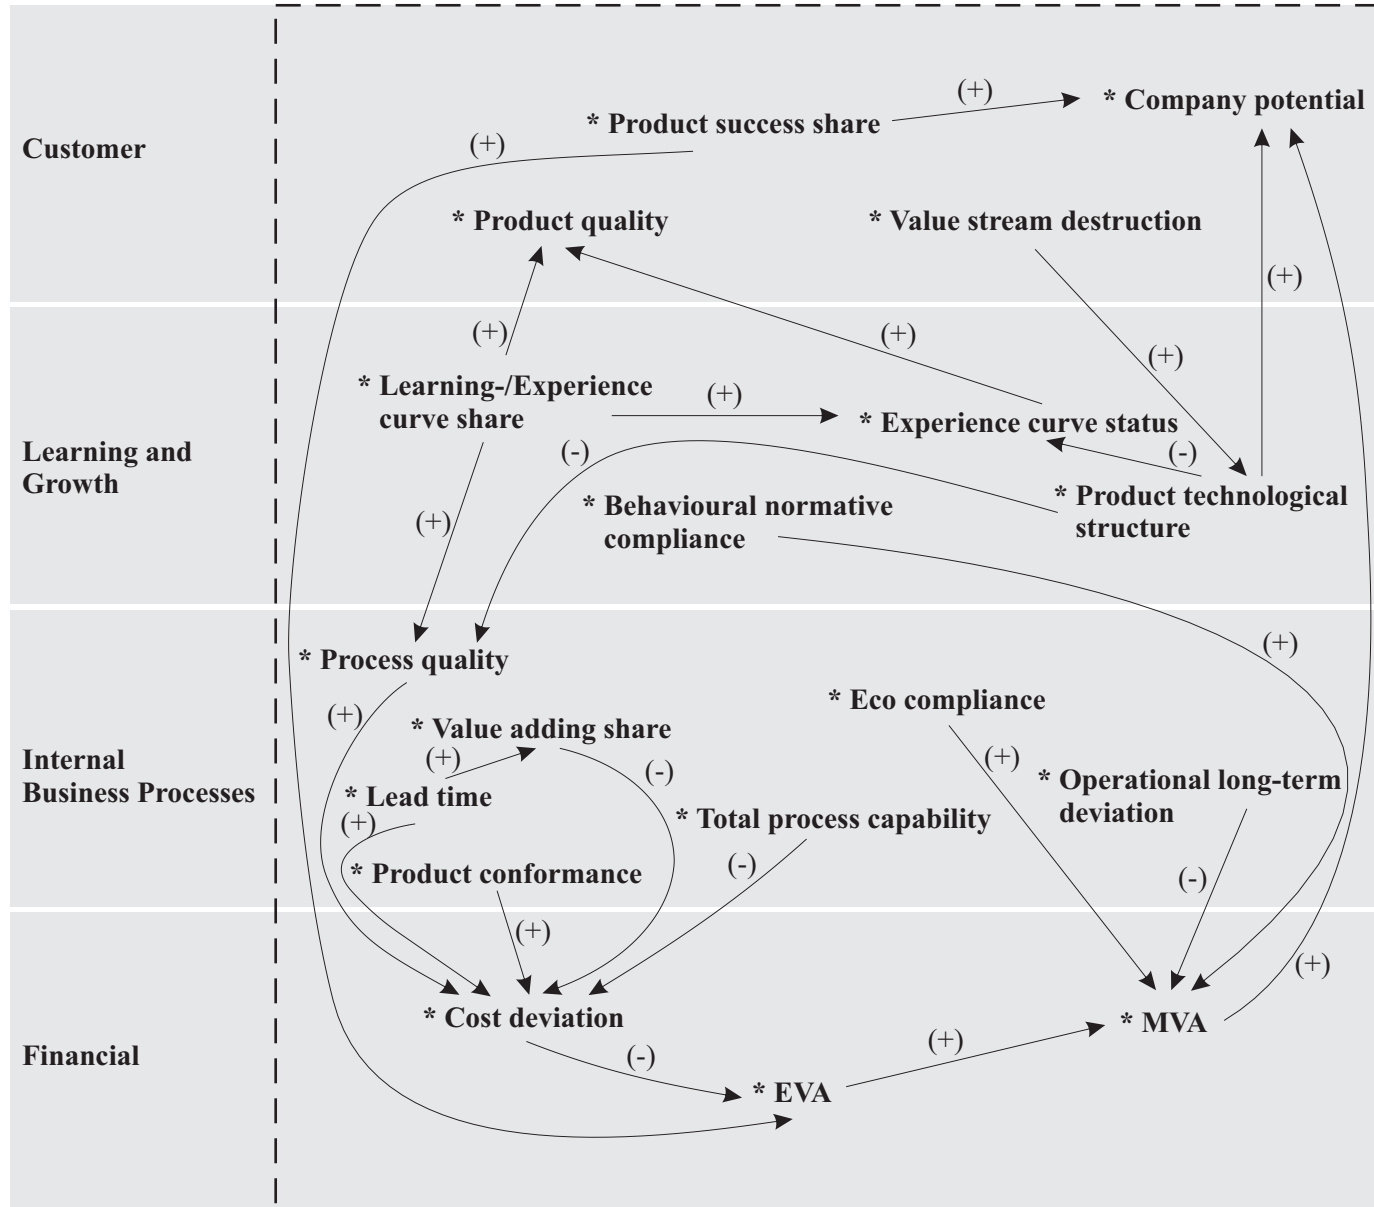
Customer

(+)

* Product success share

(+)

* Company potential

* Product quality

* Value stream destruction

(+)

(+)

(+)

(+)

Learning and Growth

* Learning-/Experience curve share

(+)

* Experience curve status

(-)

(-)

* Product technological structure

(+)

* Behavioural normative compliance

Internal Business Processes

* Process quality

(+)

(+)

* Value adding share

(+)

* Lead time

(+)

(-)

* Total process capability

* Product conformance

(-)

* Eco compliance

(+)

* Operational long-term deviation

(-)

(+)

Financial

* Cost deviation

(-)

* EVA

(+)

* MVA

(+)